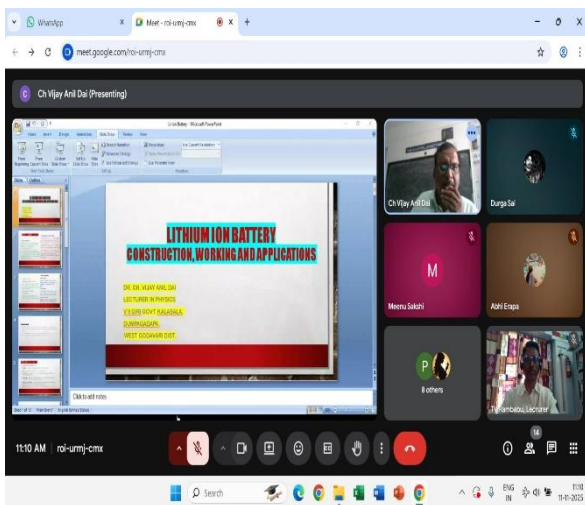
WhatsApp
Meet - roi-urmj-cmx
meet.google.com/roi-urmj-cmx

Ch Vijay Anil Dai (Presenting)

Lithium Battery - Microsoft PowerPoint

LITHIUM ION BATTERY
CONSTRUCTION,WORKING AND APPLICATIONS

DR. CH. VIJAY ANIL DAI
LECTURER IN PHYSICS
V S DPS GOVT KALASALA
DUWWADAAPL
WEST GODAVARI DIST

Click to add notes

Ch Vijay Anil Dai
Durga Sai
M
Meenu Sakshi
Abhi Erapa
P
8 others
T Rambabu, Lecturer

11:10 AM | roi-urmj-cmx

14

Search

ENG IN
11:10
11-01-2025